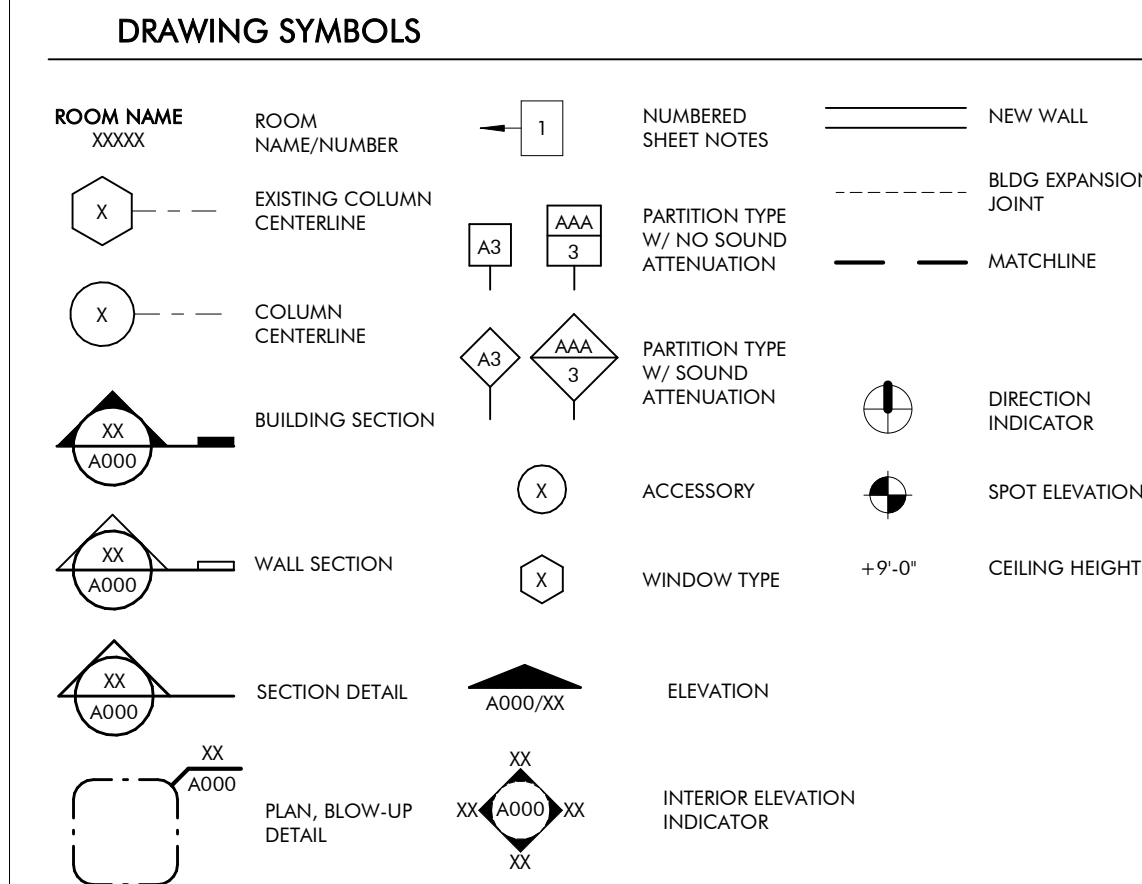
DRAWING SYMBOLS

ROOM NAME
XXXXX

ROOM NAME/NUMBER

X

EXISTING COLUMN CENTERLINE

X

COLUMN CENTERLINE

XX
A000

BUILDING SECTION

XX
A000

WALL SECTION

XX
A000

SECTION DETAIL

XX
A000

PLAN, BLOW-UP DETAIL

1

NUMBERED SHEET NOTES

A3

AAA
3

PARTITION TYPE W/ NO SOUND ATTENUATION

A3

AAA
3

PARTITION TYPE W/ SOUND ATTENUATION

X

ACCESSORY

X

WINDOW TYPE

A000/XX

ELEVATION

XX
XX A000 XX
XX

INTERIOR ELEVATION INDICATOR

NEW WALL

BLDG EXPANSION JOINT

MATCHLINE

DIRECTION INDICATOR

SPOT ELEVATION

+9'-0"

CEILING HEIGHT